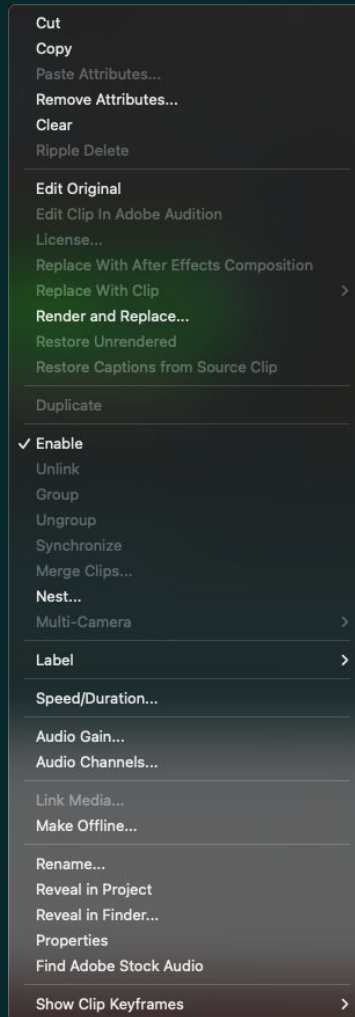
Cut
Copy
Paste Attributes...
Remove Attributes...
Clear
Ripple Delete

Edit Original
Edit Clip In Adobe Audition
License...
Replace With After Effects Composition
Replace With Clip >
Render and Replace...
Restore Unrendered
Restore Captions from Source Clip

Duplicate

✓ Enable
Unlink
Group
Ungroup
Synchronize
Merge Clips...
Nest...
Multi-Camera >

Label >

Speed/Duration...

Audio Gain...
Audio Channels...

Link Media...
Make Offline...

Rename...
Reveal in Project
Reveal in Finder...
Properties
Find Adobe Stock Audio

Show Clip Keyframes >